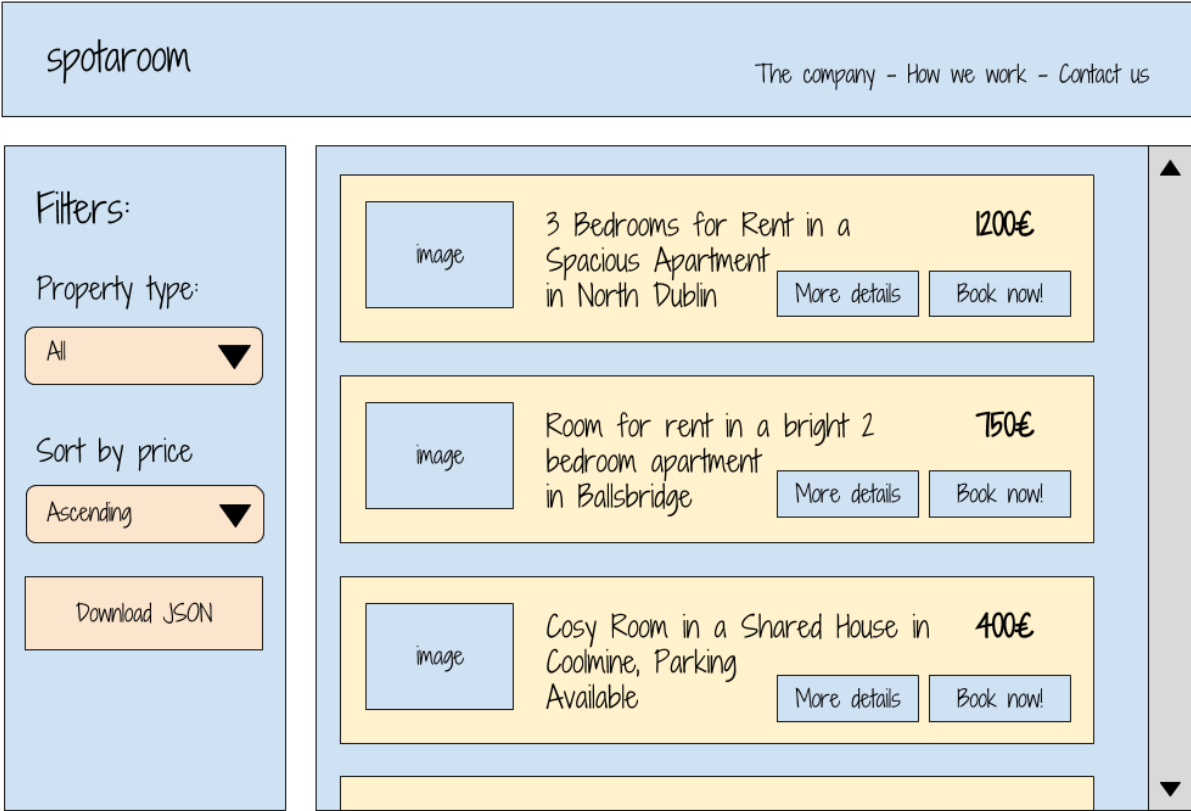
spotaroom

The company - How we work - Contact us

Filters:

Property type:

All

Sort by price

Ascending

Download JSON

image

3 Bedrooms for Rent in a Spacious Apartment in North Dublin

1200€

More details

Book now!

image

Room for rent in a bright 2 bedroom apartment in Ballsbridge

750€

More details

Book now!

image

Cosy Room in a Shared House in Coolmine, Parking Available

400€

More details

Book now!